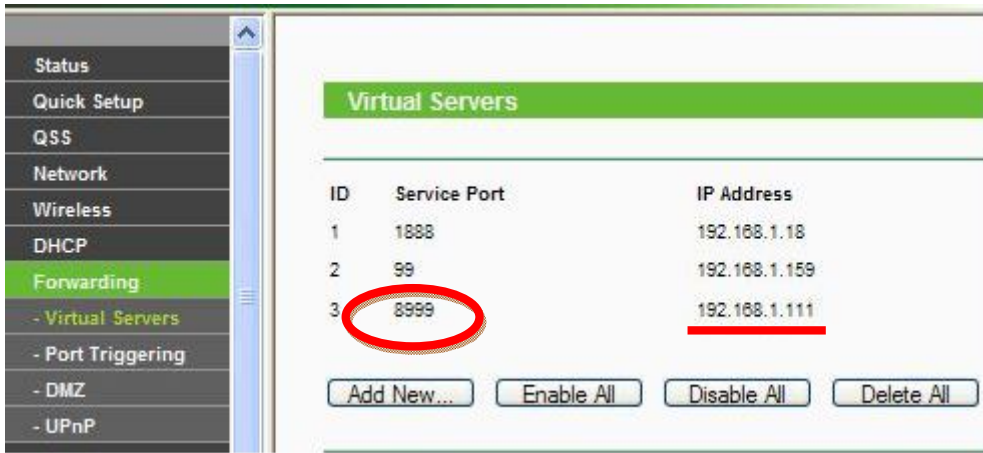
Status
Quick Setup
QSS
Network
Wireless
DHCP
Forwarding
- Virtual Servers
- Port Triggering
- DMZ
- UPnP

Virtual Servers

| ID | Service Port | IP Address |
|---|---|---|
| 1 | 1888 | 192.168.1.18 |
| 2 | 99 | 192.168.1.159 |
| 3 | 8999 | 192.168.1.111 |

Add New... Enable All Disable All Delete All